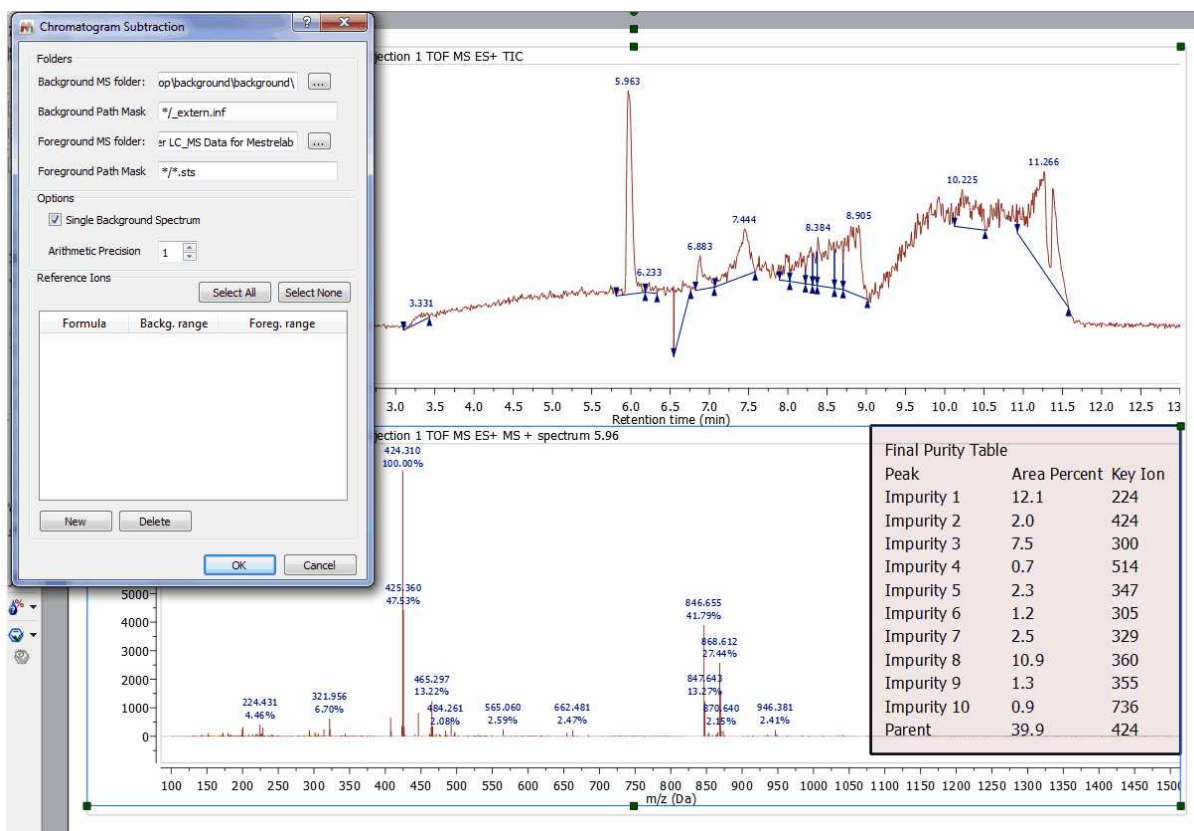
Chromatogram Subtraction

Folders
Background MS folder: op\background\background\ ...
Background Path Mask */_extern.inf
Foreground MS folder: er LC_MS Data for Mestrelab ...
Foreground Path Mask */*.sts

Options
Single Background Spectrum
Arithmetic Precision 1

Reference Ions
Select All Select None

| Formula | Backg. range | Foreg. range |
|---|---|---|

New Delete

OK Cancel

jection 1 TOF MS ES+ TIC

5.963
3.331
6.233
6.883
7.444
8.384
8.905
10.225
11.266

3.0 3.5 4.0 4.5 5.0 5.5 6.0 6.5 7.0 7.5 8.0 8.5 9.0 9.5 10.0 10.5 11.0 11.5 12.0 12.5 13
Retention time (min)

jection 1 TOF MS ES+ MS + spectrum 5.96

424.310
100.00%
425.360
47.53%
465.297
13.22%
484.261
2.08%
224.431
4.46%
321.956
6.70%
565.060
2.59%
662.481
2.47%
846.655
41.79%
868.612
27.44%
847.643
13.27%
870.640
2.15%
946.381
2.41%

5000
4000
3000
2000
1000
0

100 150 200 250 300 350 400 450 500 550 600 650 700 750 800 850 900 950 1000 1050 1100 1150 1200 1250 1300 1350 1400 1450 1500
m/z (Da)

Final Purity Table

| Peak | Area Percent | Key Ion |
|---|---|---|
| Impurity 1 | 12.1 | 224 |
| Impurity 2 | 2.0 | 424 |
| Impurity 3 | 7.5 | 300 |
| Impurity 4 | 0.7 | 514 |
| Impurity 5 | 2.3 | 347 |
| Impurity 6 | 1.2 | 305 |
| Impurity 7 | 2.5 | 329 |
| Impurity 8 | 10.9 | 360 |
| Impurity 9 | 1.3 | 355 |
| Impurity 10 | 0.9 | 736 |
| Parent | 39.9 | 424 |